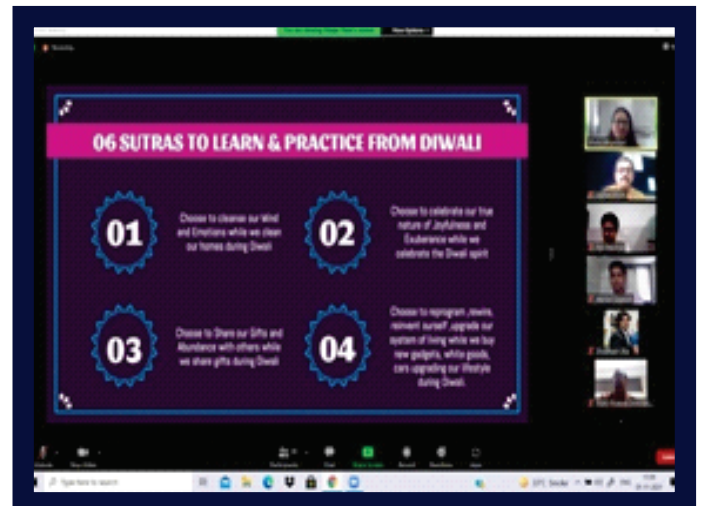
06 SUTRAS TO LEARN & PRACTICE FROM DIWALI

01

Choose to cleanse our Mind and Emotions while we clean our homes during Diwali

02

Choose to celebrate our true nature of Joyfulness and Exuberance while we celebrate the Diwali spirit

03

Choose to Share our Gifts and Abundance with others while we share gifts during Diwali

04

Choose to reprogram ,rewire, reinvent ourself ,upgrade our system of living while we buy new gadgets, white goods, cars upgrading our lifestyle during Diwali.

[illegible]

Type here to search